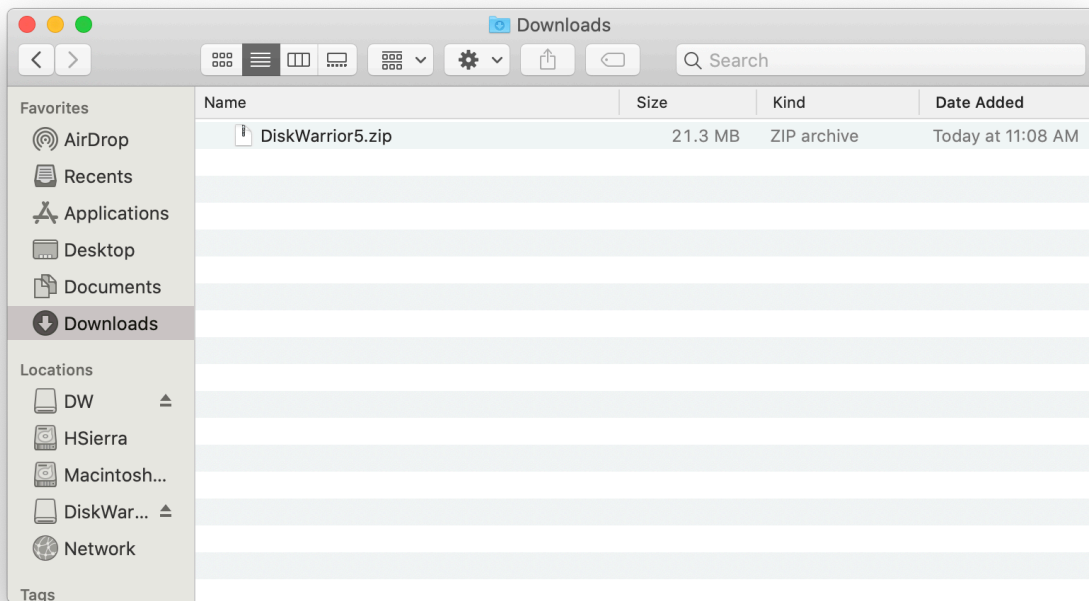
Downloads

Search

Favorites
AirDrop
Recents
Applications
Desktop
Documents
Downloads

Locations
DW
HSierra
Macintosh...
DiskWar...
Network

Tags

| Name | Size | Kind | Date Added |
|---|---|---|---|
| DiskWarrior5.zip | 21.3 MB | ZIP archive | Today at 11:08 AM |